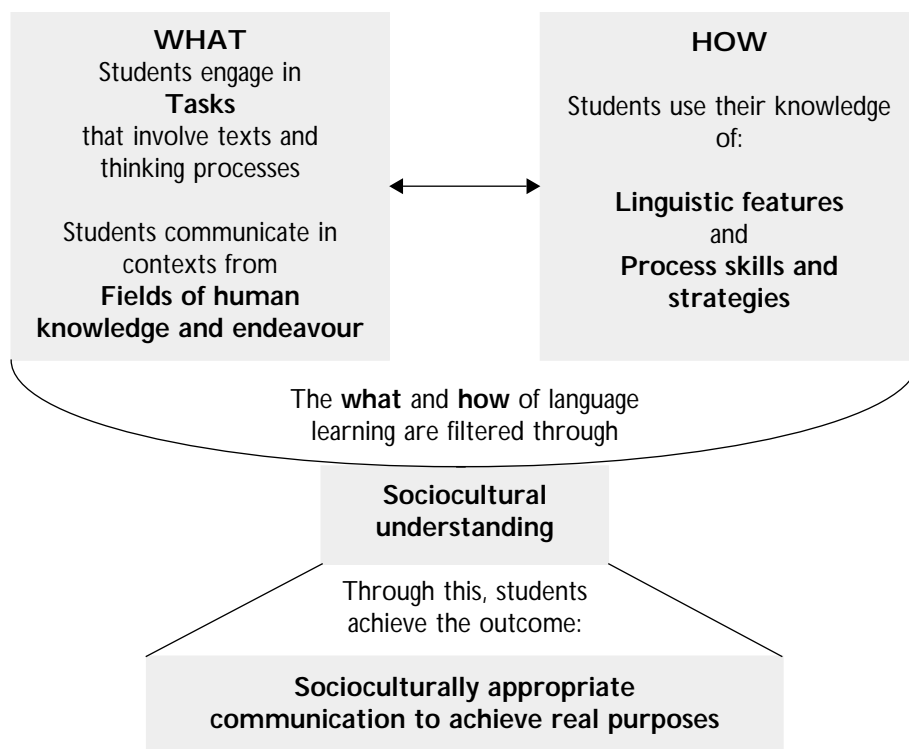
WHAT
Students engage in **Tasks** that involve texts and thinking processes

Students communicate in contexts from **Fields of human knowledge and endeavour**

HOW

Students use their knowledge of:

**Linguistic features** and **Process skills and strategies**

The **what** and **how** of language learning are filtered through

**Sociocultural understanding**

Through this, students achieve the outcome:

**Socioculturally appropriate communication to achieve real purposes**